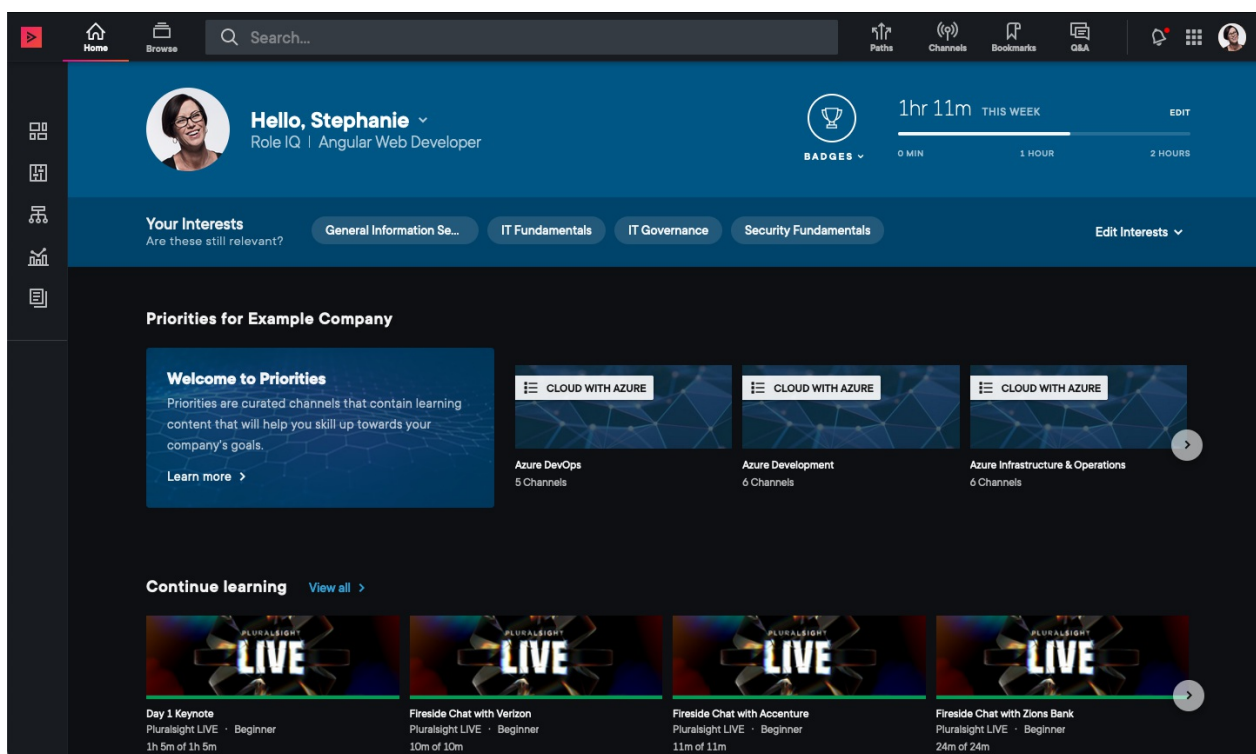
Home
Browse
Search...
Paths
Channels
Bookmarks
Q&A

Hello, Stephanie
Role IQ | Angular Web Developer

BADGES

1hr 11m THIS WEEK
EDIT
0 MIN
1 HOUR
2 HOURS

Your Interests
Are these still relevant?
General Information Se...
IT Fundamentals
IT Governance
Security Fundamentals
Edit Interests

Priorities for Example Company

Welcome to Priorities
Priorities are curated channels that contain learning content that will help you skill up towards your company's goals.
Learn more >

CLOUD WITH AZURE
Azure DevOps
5 Channels

CLOUD WITH AZURE
Azure Development
6 Channels

CLOUD WITH AZURE
Azure Infrastructure & Operations
6 Channels

Continue learning
View all >

PLURALSIGHT LIVE
Day 1 Keynote
Pluralsight LIVE · Beginner
1h 5m of 1h 5m

PLURALSIGHT LIVE
Fireside Chat with Verizon
Pluralsight LIVE · Beginner
10m of 10m

PLURALSIGHT LIVE
Fireside Chat with Accenture
Pluralsight LIVE · Beginner
11m of 11m

PLURALSIGHT LIVE
Fireside Chat with Zions Bank
Pluralsight LIVE · Beginner
24m of 24m